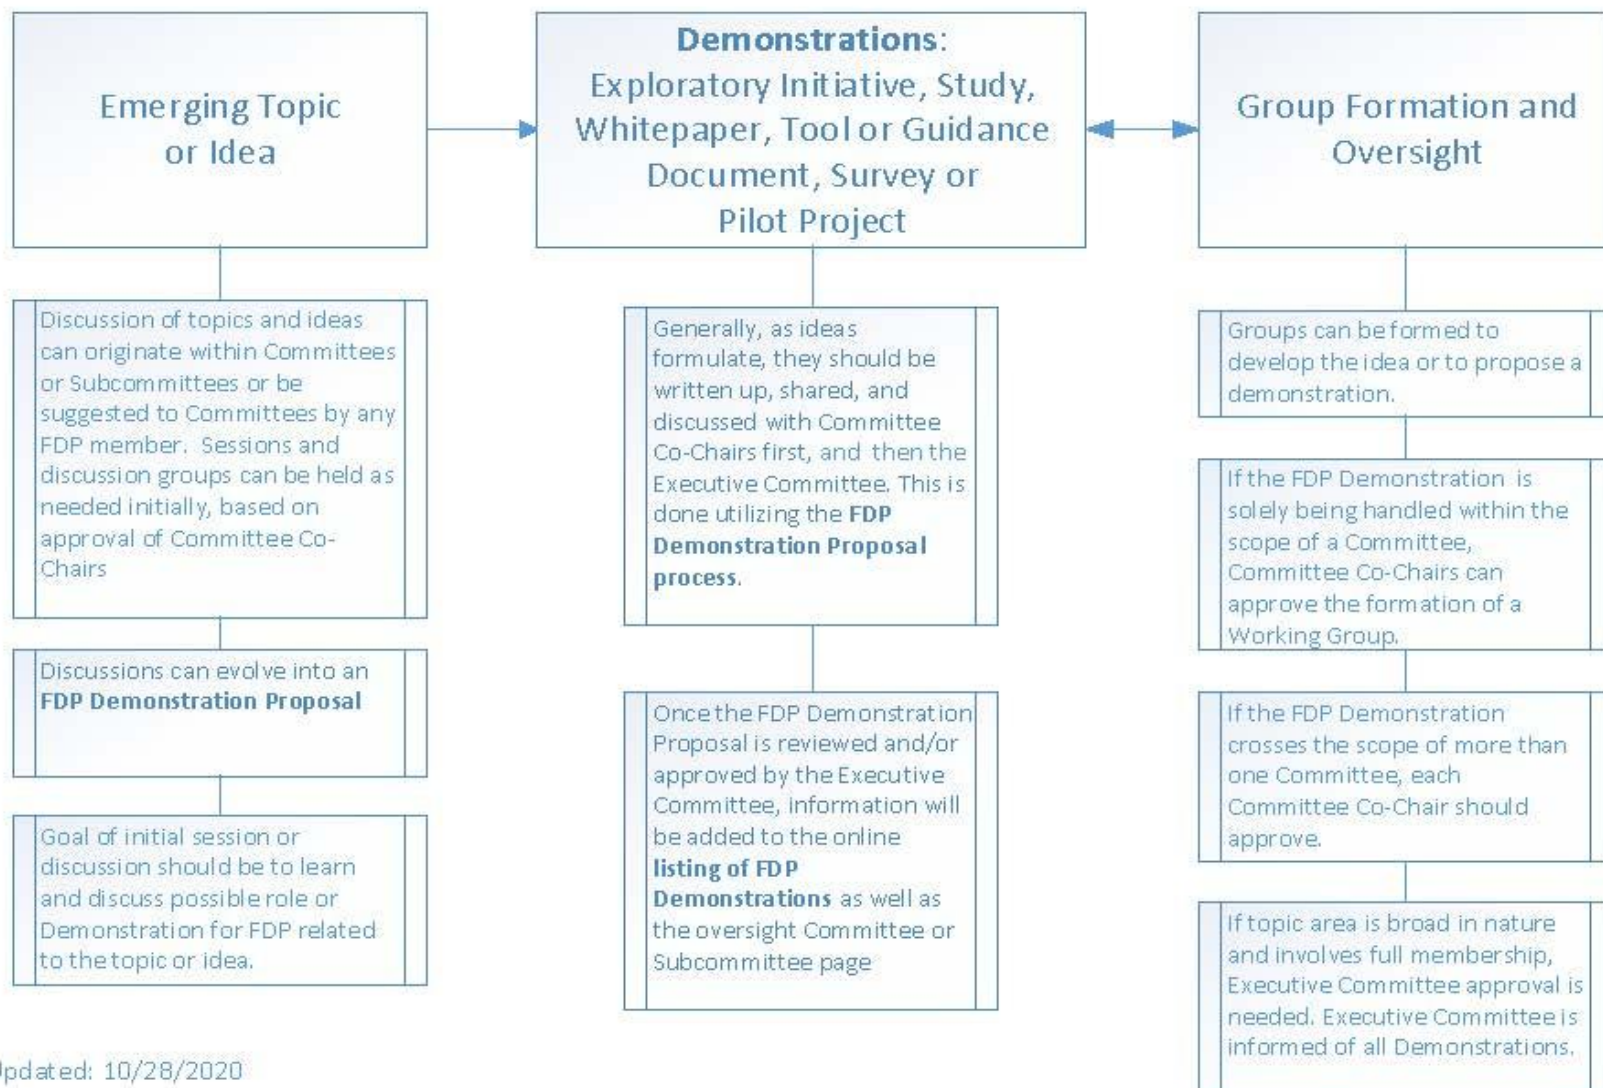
Emerging Topic or Idea

Demonstrations: Exploratory Initiative, Study, Whitepaper, Tool or Guidance Document, Survey or Pilot Project

Group Formation and Oversight

Discussion of topics and ideas can originate within Committees or Subcommittees or be suggested to Committees by any FDP member. Sessions and discussion groups can be held as needed initially, based on approval of Committee Co-Chairs

Discussions can evolve into an FDP Demonstration Proposal

Goal of initial session or discussion should be to learn and discuss possible role or Demonstration for FDP related to the topic or idea.

Generally, as ideas formulate, they should be written up, shared, and discussed with Committee Co-Chairs first, and then the Executive Committee. This is done utilizing the FDP Demonstration Proposal process.

Once the FDP Demonstration Proposal is reviewed and/or approved by the Executive Committee, information will be added to the online listing of FDP Demonstrations as well as the oversight Committee or Subcommittee page

Groups can be formed to develop the idea or to propose a demonstration.

If the FDP Demonstration is solely being handled within the scope of a Committee, Committee Co-Chairs can approve the formation of a Working Group.

If the FDP Demonstration crosses the scope of more than one Committee, each Committee Co-Chair should approve.

If topic area is broad in nature and involves full membership, Executive Committee approval is needed. Executive Committee is informed of all Demonstrations.

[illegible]pdated: 10/28/2020